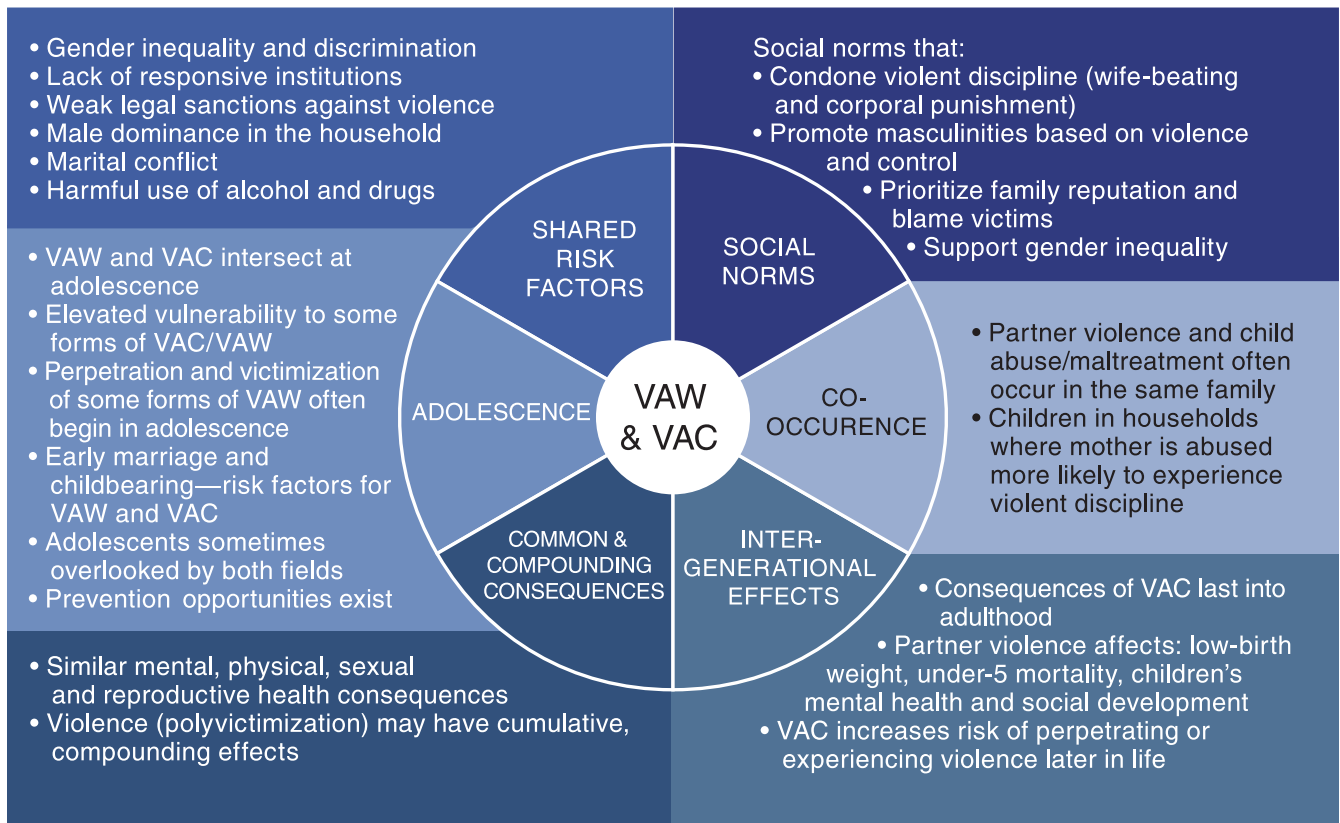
• Gender inequality and discrimination
• Lack of responsive institutions
• Weak legal sanctions against violence
• Male dominance in the household
• Marital conflict
• Harmful use of alcohol and drugs

Social norms that:
• Condone violent discipline (wife-beating and corporal punishment)
• Promote masculinities based on violence and control
• Prioritize family reputation and blame victims
• Support gender inequality

SHARED RISK FACTORS

SOCIAL NORMS

• VAW and VAC intersect at adolescence
• Elevated vulnerability to some forms of VAC/VAW
• Perpetration and victimization of some forms of VAW often begin in adolescence
• Early marriage and childbearing—risk factors for VAW and VAC
• Adolescents sometimes overlooked by both fields
• Prevention opportunities exist

ADOLESCENCE

VAW & VAC

CO-OCCURENCE

• Partner violence and child abuse/maltreatment often occur in the same family
• Children in households where mother is abused more likely to experience violent discipline

COMMON & COMPOUNDING CONSEQUENCES

INTER-GENERATIONAL EFFECTS

• Consequences of VAC last into adulthood
• Partner violence affects: low-birth weight, under-5 mortality, children's mental health and social development
• VAC increases risk of perpetrating or experiencing violence later in life

• Similar mental, physical, sexual and reproductive health consequences
• Violence (polyvictimization) may have cumulative, compounding effects